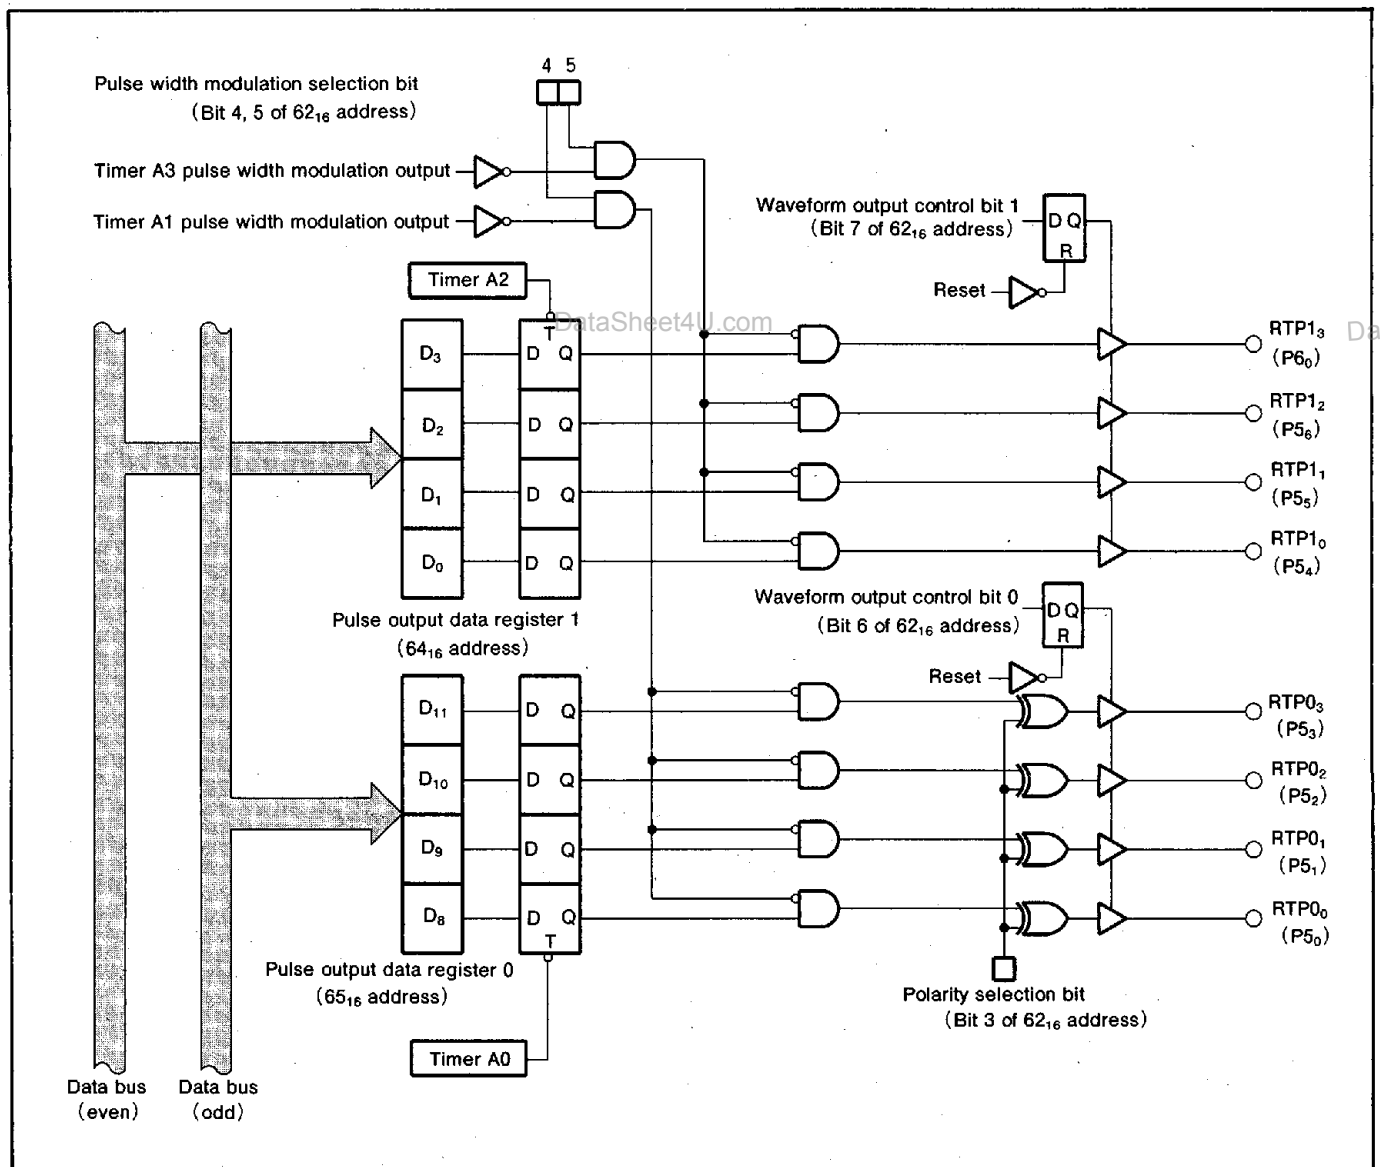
Pulse width modulation selection bit
(Bit 4, 5 of $62_{16}$ address)

4 5

Timer A3 pulse width modulation output

Timer A1 pulse width modulation output

Waveform output control bit 1
(Bit 7 of $62_{16}$ address)

D Q
R

Reset

Timer A2

T

DataSheet4U.com

Da

$D_3$ D Q
$D_2$ D Q
$D_1$ D Q
$D_0$ D Q

$RTP1_3$ ($P6_0$)
$RTP1_2$ ($P5_6$)
$RTP1_1$ ($P5_5$)
$RTP1_0$ ($P5_4$)

Pulse output data register 1
($64_{16}$ address)

Waveform output control bit 0
(Bit 6 of $62_{16}$ address)

D Q
R

Reset

$D_{11}$ D Q
$D_{10}$ D Q
$D_9$ D Q
$D_8$ D Q
T

$RTP0_3$ ($P5_3$)
$RTP0_2$ ($P5_2$)
$RTP0_1$ ($P5_1$)
$RTP0_0$ ($P5_0$)

Pulse output data register 0
($65_{16}$ address)

Polarity selection bit
(Bit 3 of $62_{16}$ address)

Timer A0

Data bus
(even)

Data bus
(odd)